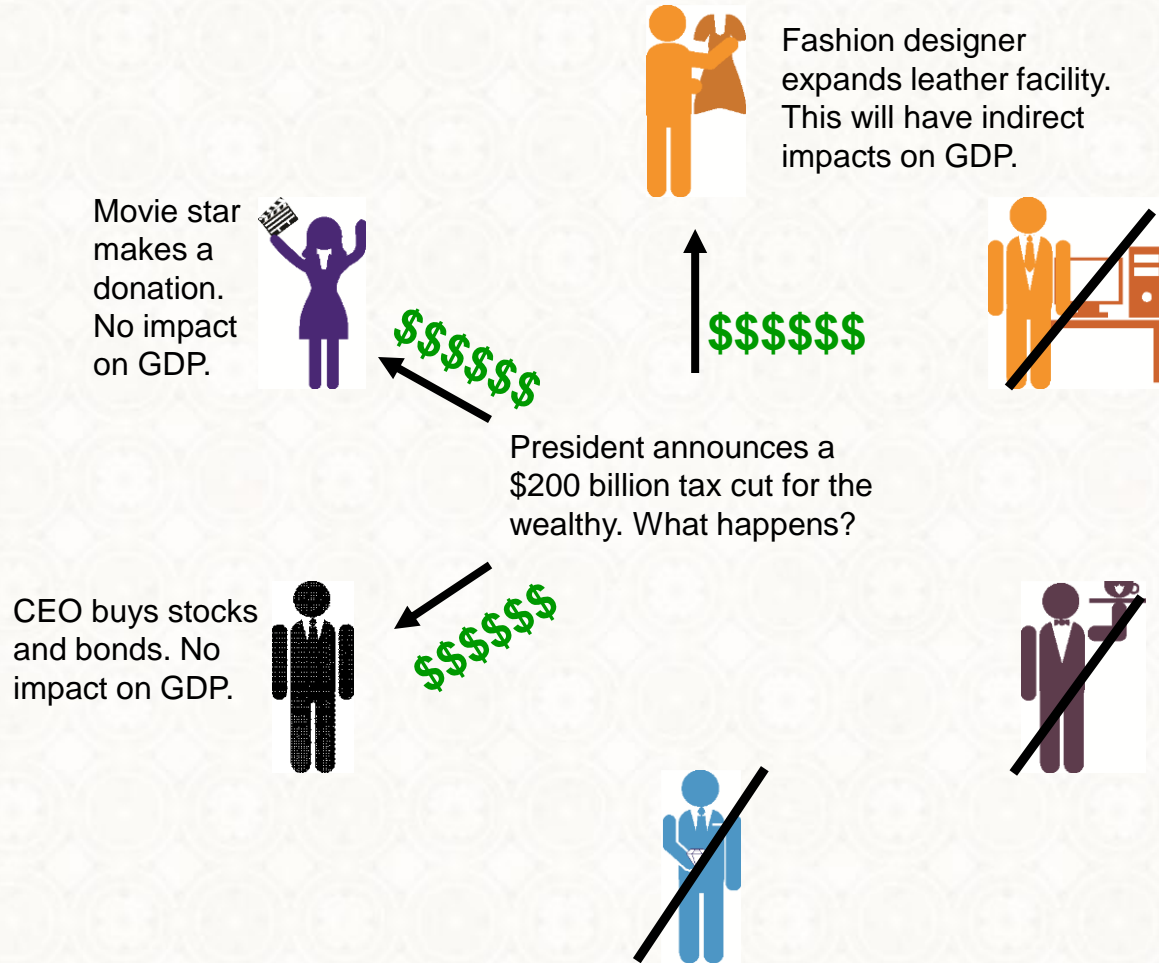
Fashion designer expands leather facility. This will have indirect impacts on GDP.

Movie star makes a donation. No impact on GDP.

$$$$$$

$$$$$$

President announces a \$200 billion tax cut for the wealthy. What happens?

CEO buys stocks and bonds. No impact on GDP.

$$$$$$